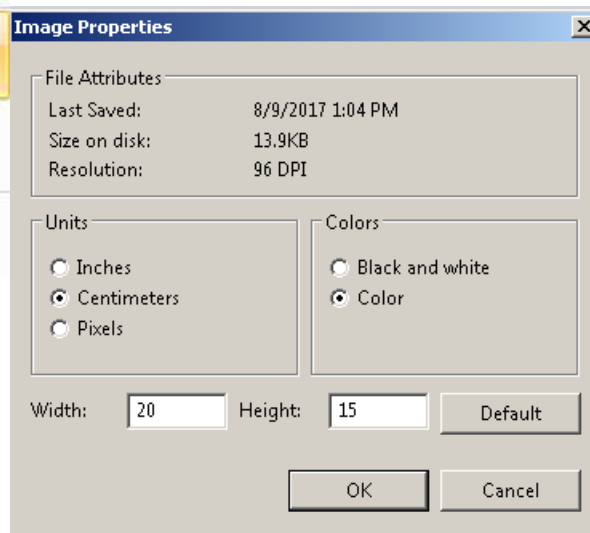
Image Properties
X

File Attributes
Last Saved: 8/9/2017 1:04 PM
Size on disk: 13.9KB
Resolution: 96 DPI

Units
Inches
Centimeters
Pixels

Colors
Black and white
Color

Width: 20
Height: 15
Default

OK
Cancel